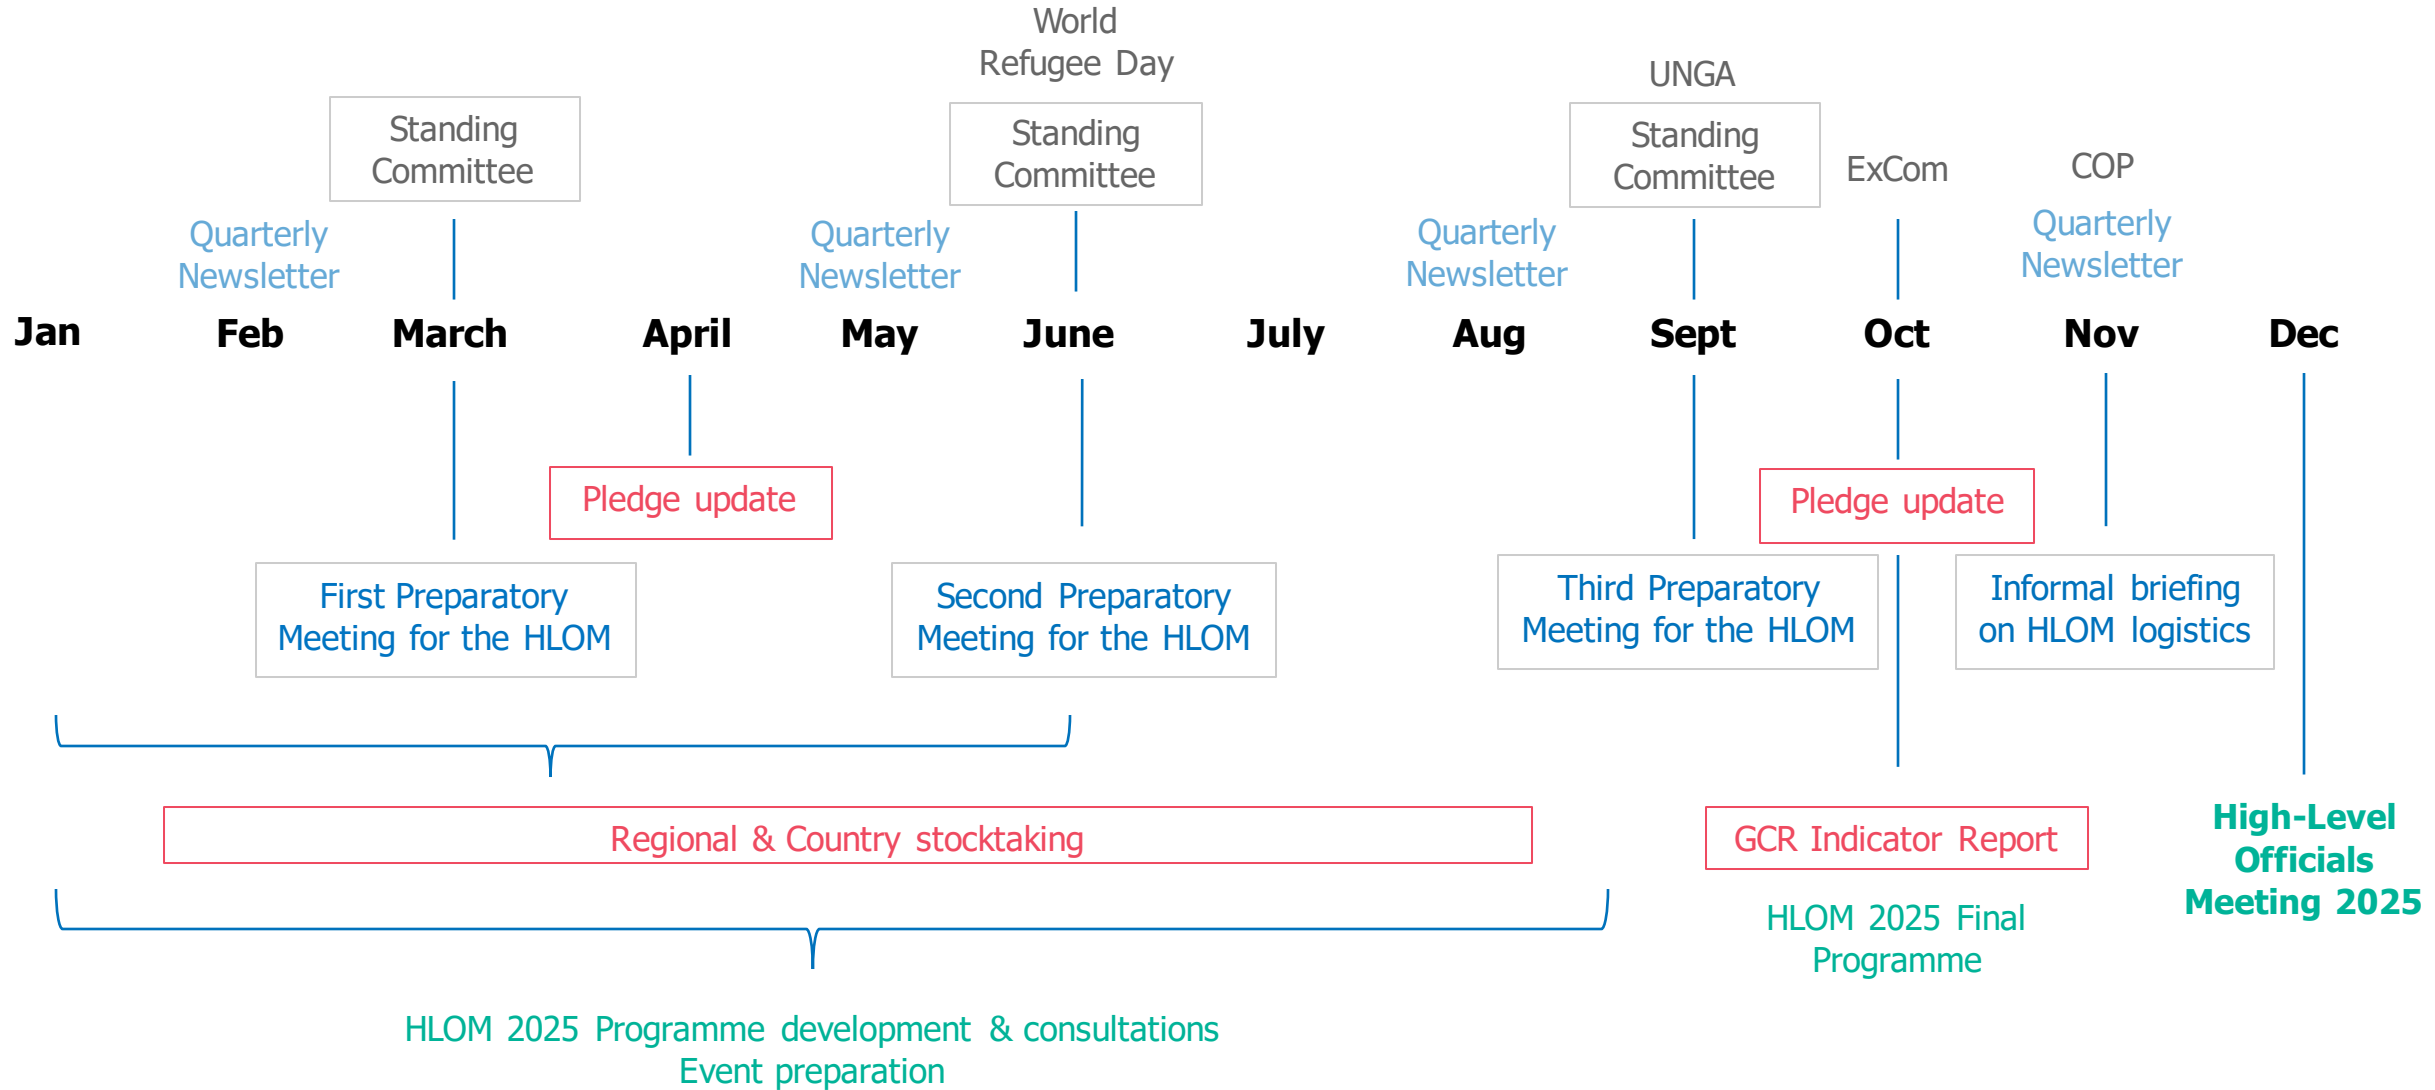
World Refugee Day

UNGA

Standing Committee

Standing Committee

Standing Committee

ExCom

COP

Quarterly Newsletter

Quarterly Newsletter

Quarterly Newsletter

Quarterly Newsletter

Jan Feb March April May June July Aug Sept Oct Nov Dec

Pledge update

Pledge update

First Preparatory Meeting for the HLOM

Second Preparatory Meeting for the HLOM

Third Preparatory Meeting for the HLOM

Informal briefing on HLOM logistics

Regional & Country stocktaking

GCR Indicator Report

HLOM 2025 Final Programme

High-Level Officials Meeting 2025

HLOM 2025 Programme development & consultations
Event preparation